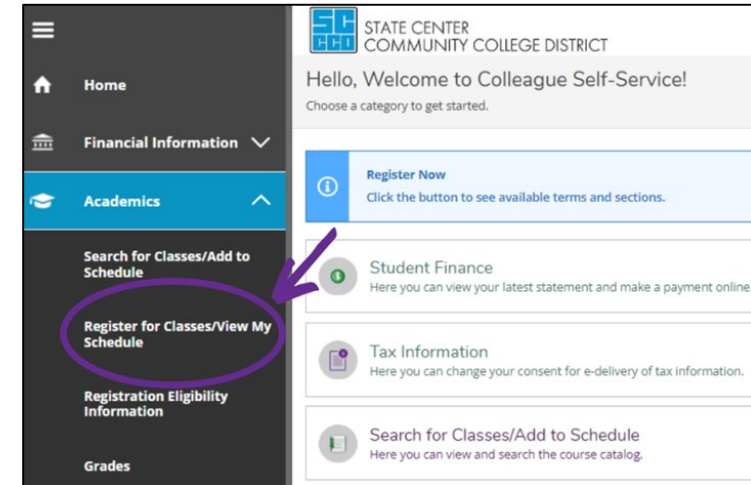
Home

Financial Information

Academics

Search for Classes/Add to Schedule

Register for Classes/View My Schedule

Registration Eligibility Information

Grades

SC CCD STATE CENTER COMMUNITY COLLEGE DISTRICT

Hello, Welcome to Colleague Self-Service!
Choose a category to get started.

Register Now
Click the button to see available terms and sections.

Student Finance
Here you can view your latest statement and make a payment online

Tax Information
Here you can change your consent for e-delivery of tax information.

Search for Classes/Add to Schedule
Here you can view and search the course catalog.